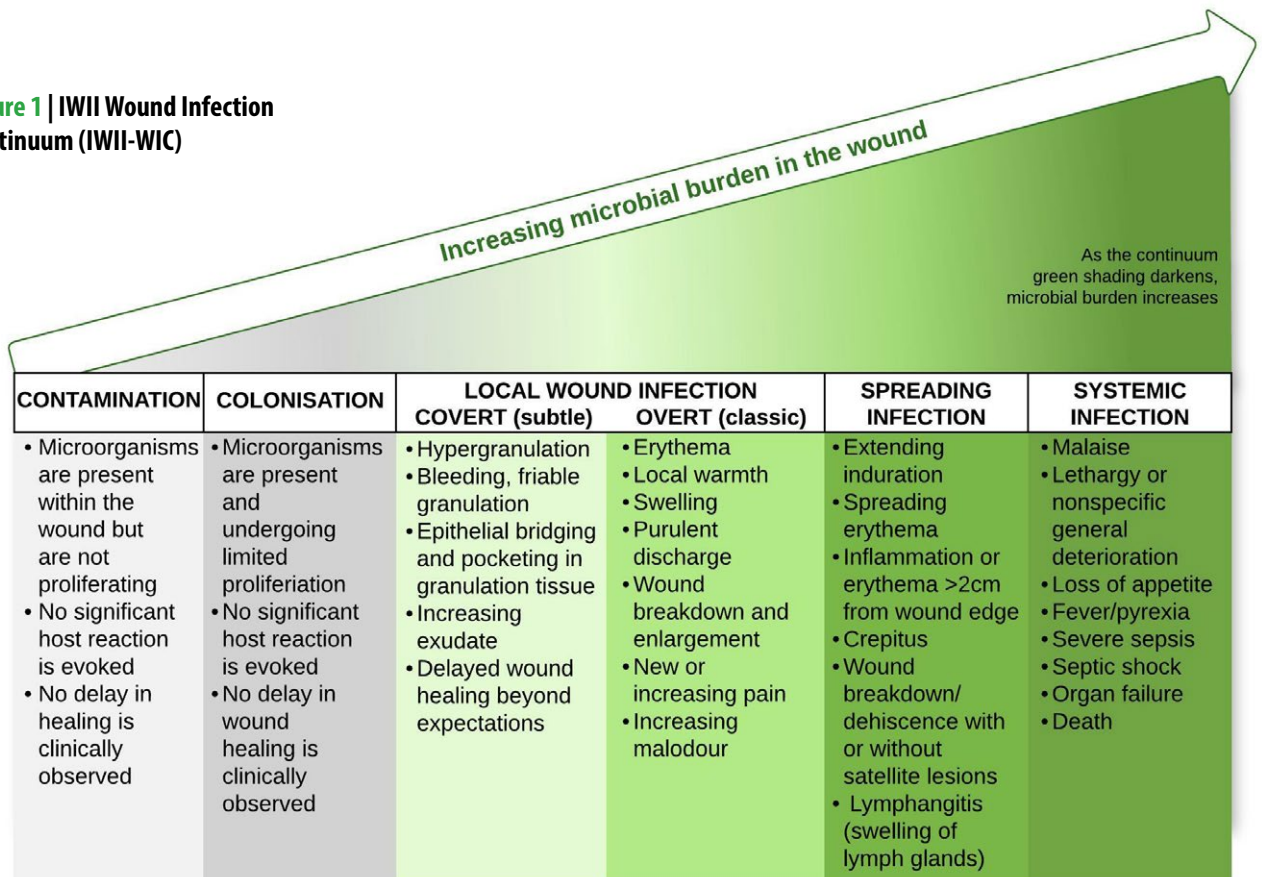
ure 1 | IWII Wound Infection tinuum (IWII-WIC)

Increasing microbial burden in the wound

As the continuum green shading darkens, microbial burden increases

| CONTAMINATION | COLONISATION | LOCAL WOUND INFECTION COVERT (subtle) | LOCAL WOUND INFECTION OVERT (classic) | SPREADING INFECTION | SYSTEMIC INFECTION |
|---|---|---|---|---|---|
| • Microorganisms are present within the wound but are not proliferating • No significant host reaction is evoked • No delay in healing is clinically observed | • Microorganisms are present and undergoing limited proliferation • No significant host reaction is evoked • No delay in wound healing is clinically observed | • Hypergranulation • Bleeding, friable granulation • Epithelial bridging and pocketing in granulation tissue • Increasing exudate • Delayed wound healing beyond expectations | • Erythema • Local warmth • Swelling • Purulent discharge • Wound breakdown and enlargement • New or increasing pain • Increasing malodour | • Extending induration • Spreading erythema • Inflammation or erythema >2cm from wound edge • Crepitus • Wound breakdown/ dehiscence with or without satellite lesions • Lymphangitis (swelling of lymph glands) | • Malaise • Lethargy or nonspecific general deterioration • Loss of appetite • Fever/pyrexia • Severe sepsis • Septic shock • Organ failure • Death |